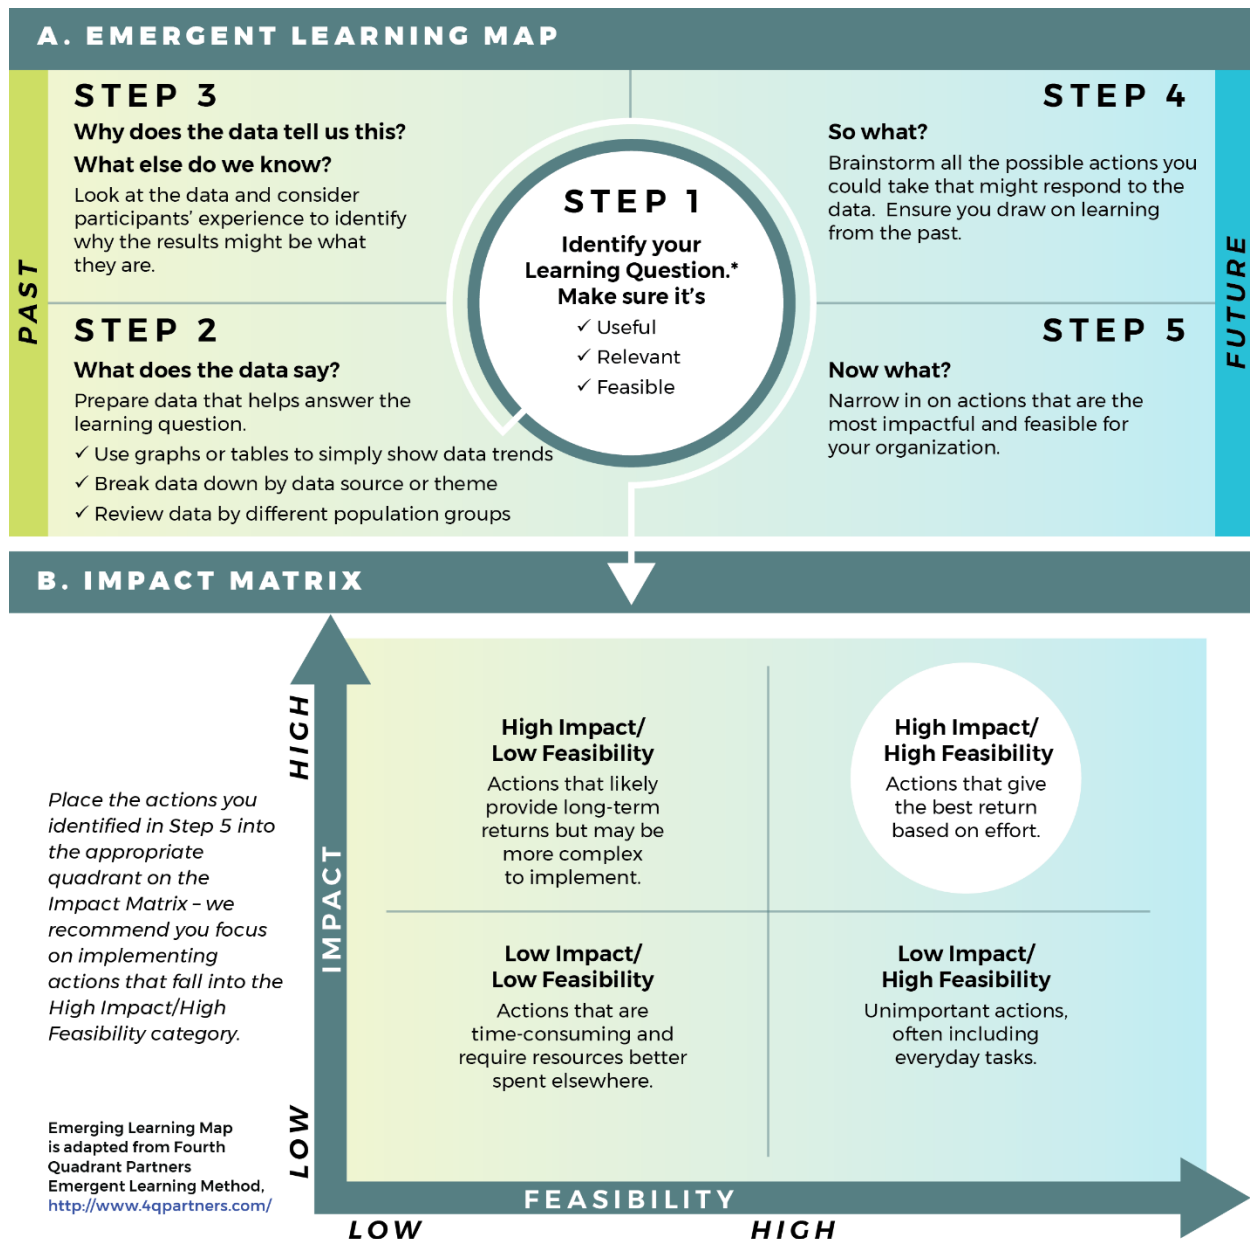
A. EMERGENT LEARNING MAP

PAST

STEP 3
Why does the data tell us this?
What else do we know?
Look at the data and consider participants' experience to identify why the results might be what they are.

STEP 1
Identify your Learning Question.*
Make sure it's
✓ Useful
✓ Relevant
✓ Feasible

STEP 4
So what?
Brainstorm all the possible actions you could take that might respond to the data. Ensure you draw on learning from the past.

STEP 2
What does the data say?
Prepare data that helps answer the learning question.
✓ Use graphs or tables to simply show data trends
✓ Break data down by data source or theme
✓ Review data by different population groups

STEP 5
Now what?
Narrow in on actions that are the most impactful and feasible for your organization.

FUTURE

B. IMPACT MATRIX

Place the actions you identified in Step 5 into the appropriate quadrant on the Impact Matrix – we recommend you focus on implementing actions that fall into the High Impact/High Feasibility category.

HIGH
IMPACT
LOW

High Impact/
Low Feasibility
Actions that likely provide long-term returns but may be more complex to implement.

High Impact/
High Feasibility
Actions that give the best return based on effort.

Low Impact/
Low Feasibility
Actions that are time-consuming and require resources better spent elsewhere.

Low Impact/
High Feasibility
Unimportant actions, often including everyday tasks.

FEASIBILITY
LOW HIGH

Emerging Learning Map is adapted from Fourth Quadrant Partners Emergent Learning Method, http://www.4qpartners.com/